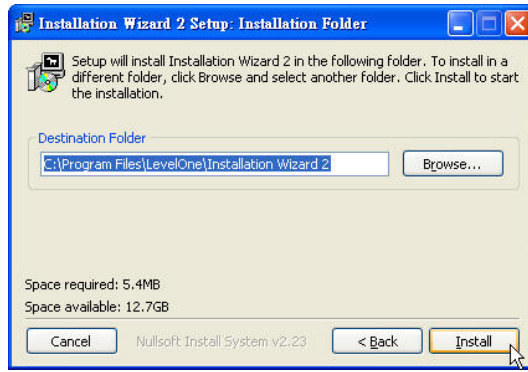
Installation Wizard 2 Setup: Installation Folder

Setup will install Installation Wizard 2 in the following folder. To install in a different folder, click Browse and select another folder. Click Install to start the installation.

Destination Folder

C:\Program Files\LevelOne\Installation Wizard 2

Browse...

Space required: 5.4MB

Space available: 12.7GB

Cancel

Nullsoft Install System v2.23

< Back

Install